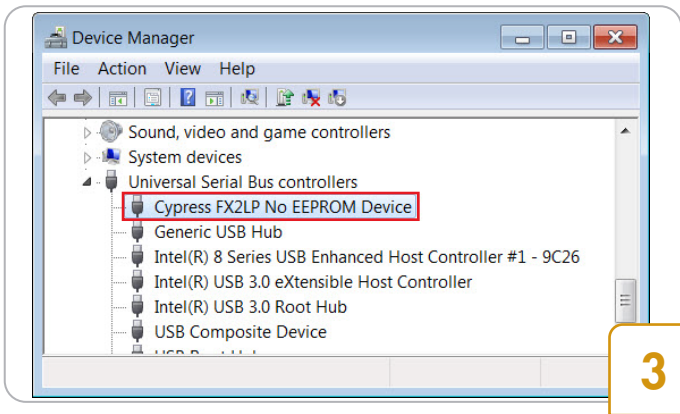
Device Manager
File Action View Help
Sound, video and game controllers
System devices
Universal Serial Bus controllers
Cypress FX2LP No EEPROM Device
Generic USB Hub
Intel(R) 8 Series USB Enhanced Host Controller #1 - 9C26
Intel(R) USB 3.0 eXtensible Host Controller
Intel(R) USB 3.0 Root Hub
USB Composite Device
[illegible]
3